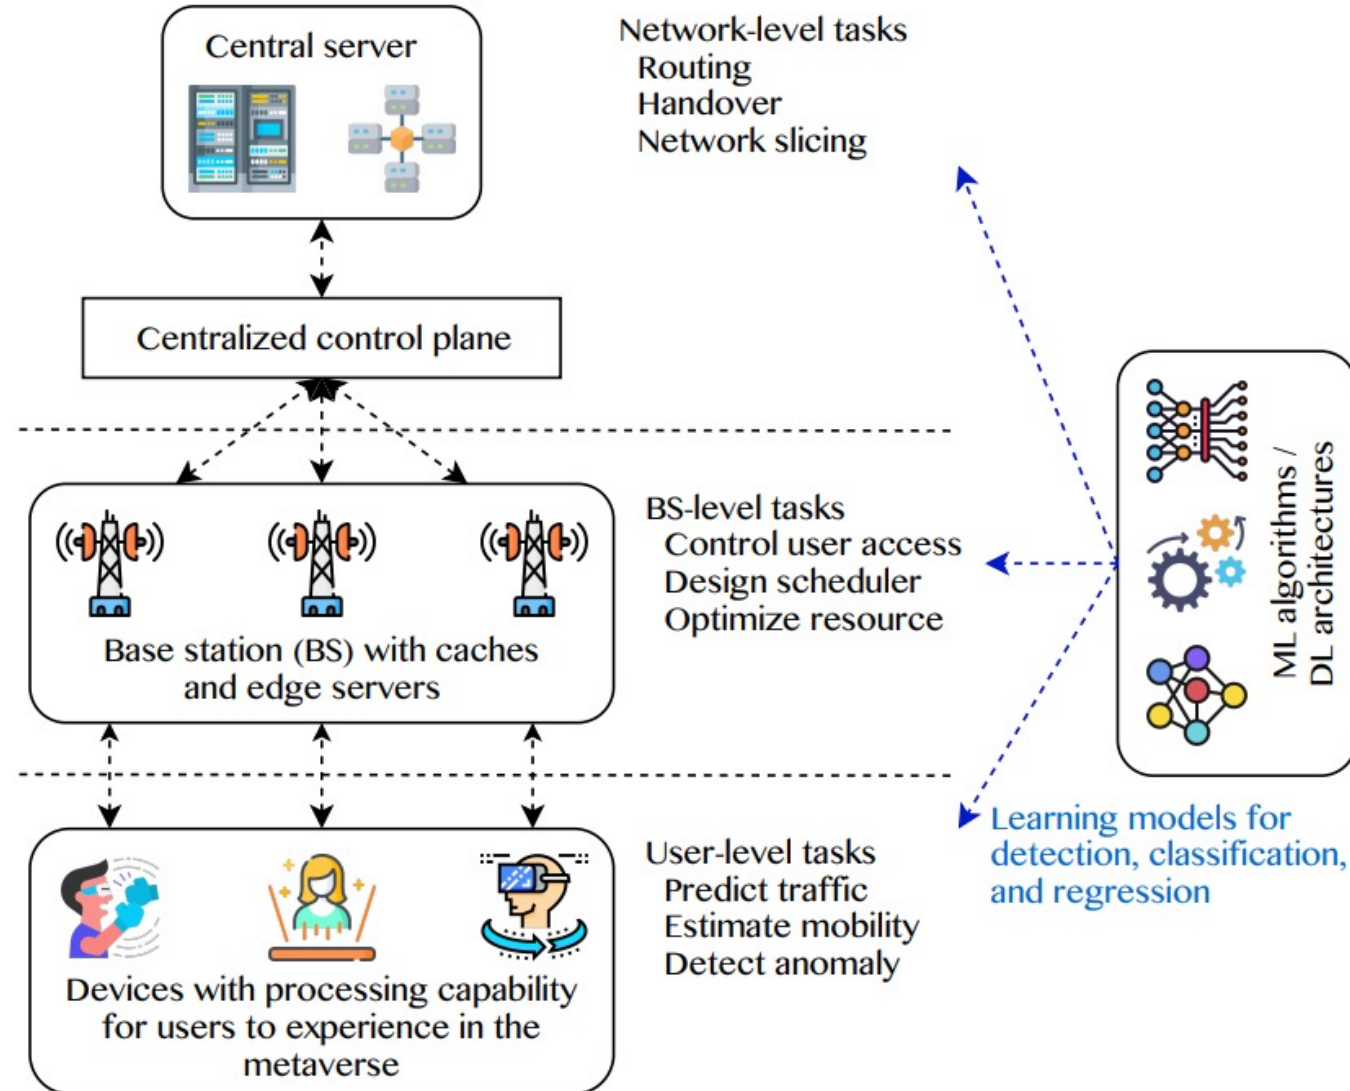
Central server

Network-level tasks
Routing
Handover
Network slicing

Centralized control plane

BS-level tasks
Control user access
Design scheduler
Optimize resource

ML algorithms / DL architectures

Base station (BS) with caches and edge servers

Learning models for detection, classification, and regression

User-level tasks
Predict traffic
Estimate mobility
Detect anomaly

Devices with processing capability for users to experience in the metaverse